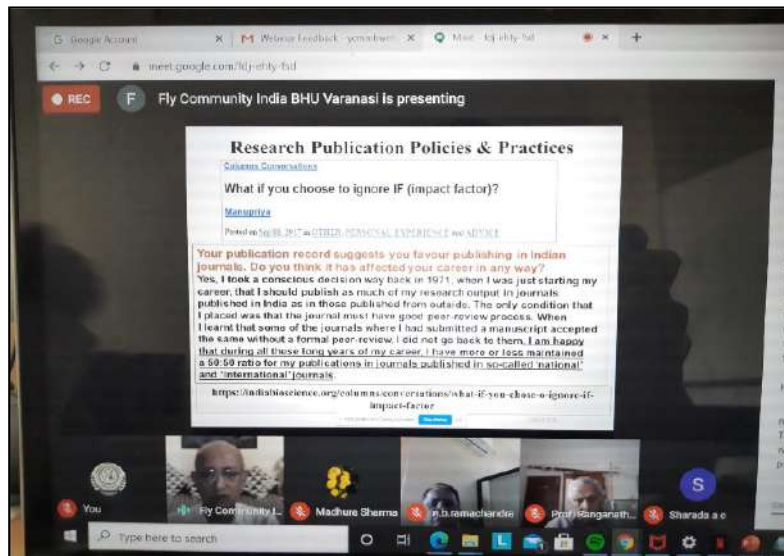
Google Account × Webinar feedback - ymadhuri × Meet - fdj-ehty-fsd × +

← → C meet.google.com/fdj-ehty-fsd

REC F Fly Community India BHU Varanasi is presenting

Research Publication Policies & Practices

Columns Conversations

What if you choose to ignore IF (impact factor)?

Manupriya

Posted on Sep 08, 2017 in OTHER, PERSONAL EXPERIENCE and ADVICE

Your publication record suggests you favour publishing in Indian journals. Do you think it has affected your career in any way?

Yes, I took a conscious decision way back in 1971, when I was just starting my career, that I should publish as much of my research output in journals published in India as in those published from outside. The only condition that I placed was that the journal must have good peer-review process. When I learnt that some of the journals where I had submitted a manuscript accepted the same without a formal peer-review, I did not go back to them. I am happy that during all these long years of my career, I have more or less maintained a 50:50 ratio for my publications in journals published in so-called 'national' and 'international' journals.

https://indiabioscience.org/columns/conversations/what-if-you-chose-o-ignore-if-impact-factor

You Fly Community I... Madhure Sharma n.b.ramachandra Prof. Ranganath... Sharada a c

S

Type here to search